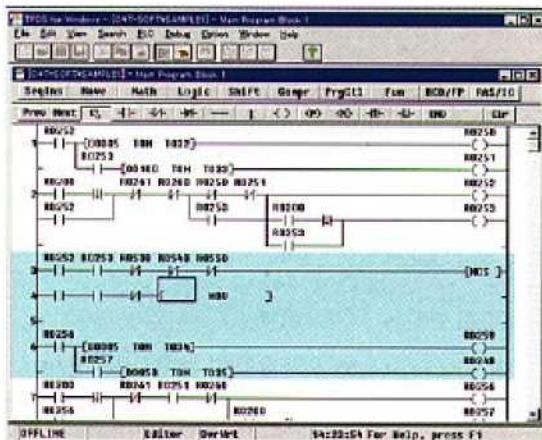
EFDS for Windows - [C:\TT-SOFT\SAMPLES] - Main Program Block 1

File Edit View Search PLC Debug Option Window Help

[C:\TT-SOFT\SAMPLES] - Main Program Block 1

Sequen Move Math Logic Shift Compr PrgCtl Fun BCD/FP RAS/IO

Prev Next

Clr

R0252
R0005 TON T032
R0253
R0100 TON T033
R0250
R0251
R0200 R0261 R0260 R0250 R0251
R0252
R0252
R0250
R0200
R0550
R0253
R0252 R0253 R0530 R0540 R0550
MCS
MOV
R0256
R0005 TON T034
R0257
R0050 TON T035
R0258
R0240
R0300 R0261 R0251 R0266
R0256
R0356
R0260
R0257

OFFLINE Editor OverWrt 54:20:54 For Help, press F1